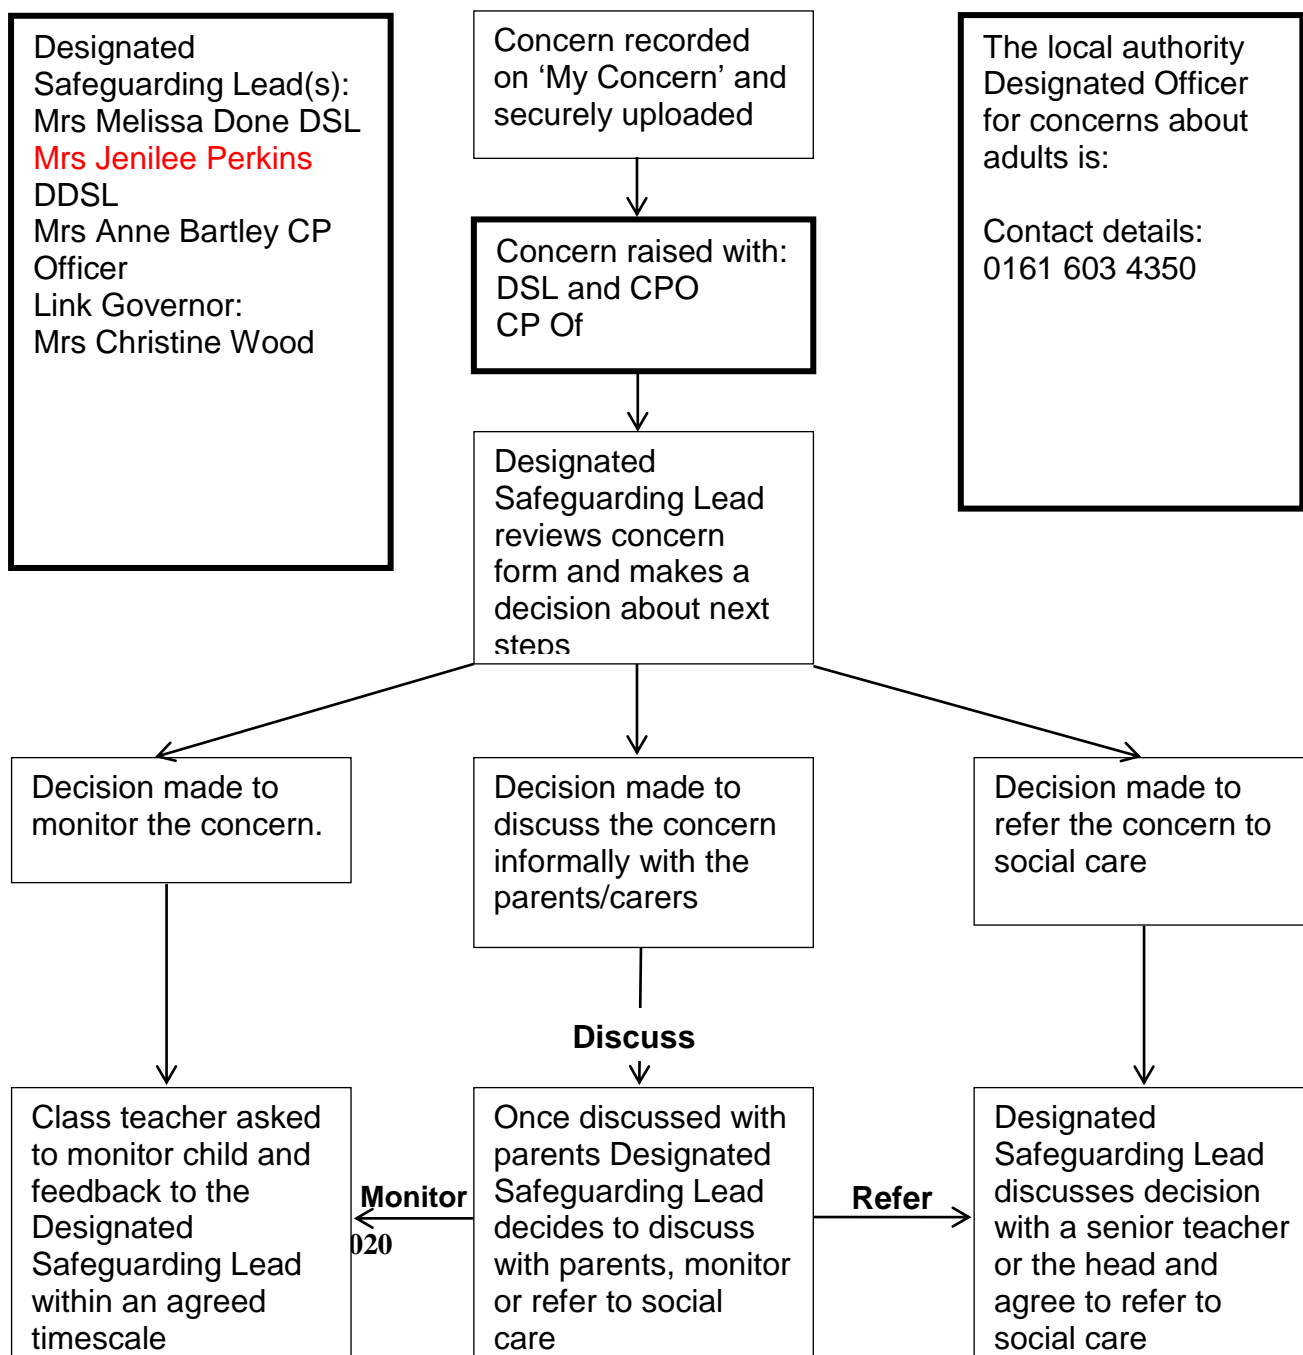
Designated Safeguarding Lead(s):
Mrs Melissa Done DSL
Mrs Jenilee Perkins DDSL
Mrs Anne Bartley CP Officer
Link Governor:
Mrs Christine Wood

Concern recorded on 'My Concern' and securely uploaded

Concern raised with:
DSL and CPO
CP Of

Designated Safeguarding Lead reviews concern form and makes a decision about next steps

The local authority Designated Officer for concerns about adults is:

Contact details:
0161 603 4350

Decision made to monitor the concern.

Decision made to discuss the concern informally with the parents/carers

Decision made to refer the concern to social care

Discuss

Class teacher asked to monitor child and feedback to the Designated Safeguarding Lead within an agreed timescale

Monitor

020

Once discussed with parents Designated Safeguarding Lead decides to discuss with parents, monitor or refer to social care

Refer

Designated Safeguarding Lead discusses decision with a senior teacher or the head and agree to refer to social care